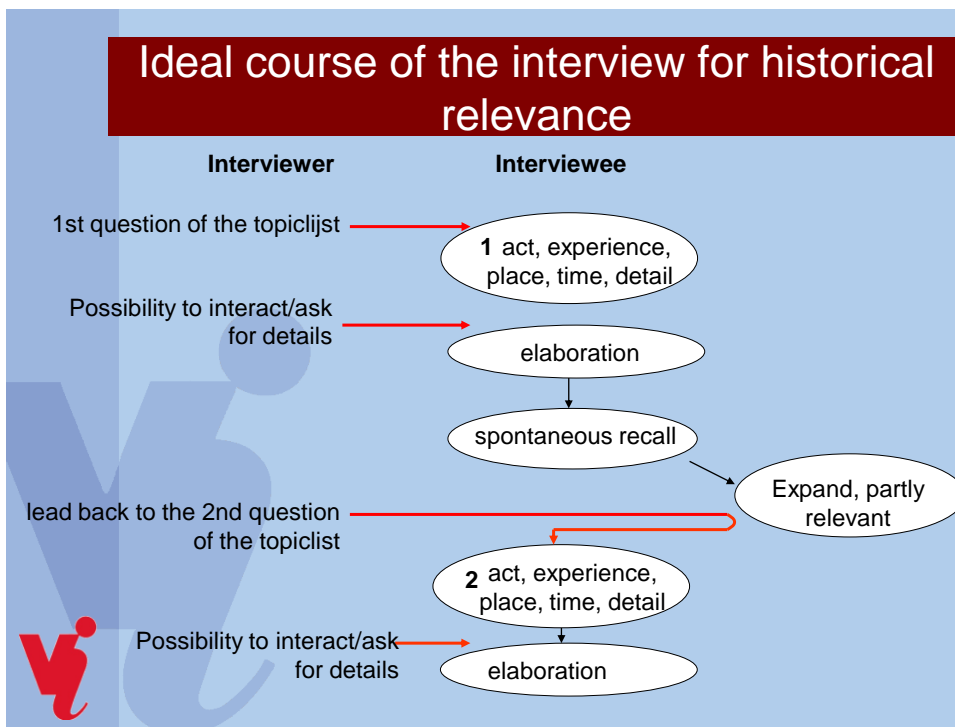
Ideal course of the interview for historical relevance

Interviewer

Interviewee

1st question of the topiclijst

**1** act, experience, place, time, detail

Possibility to interact/ask for details

elaboration

spontaneous recall

Expand, partly relevant

lead back to the 2nd question of the topiclist

**2** act, experience, place, time, detail

Possibility to interact/ask for details

elaboration